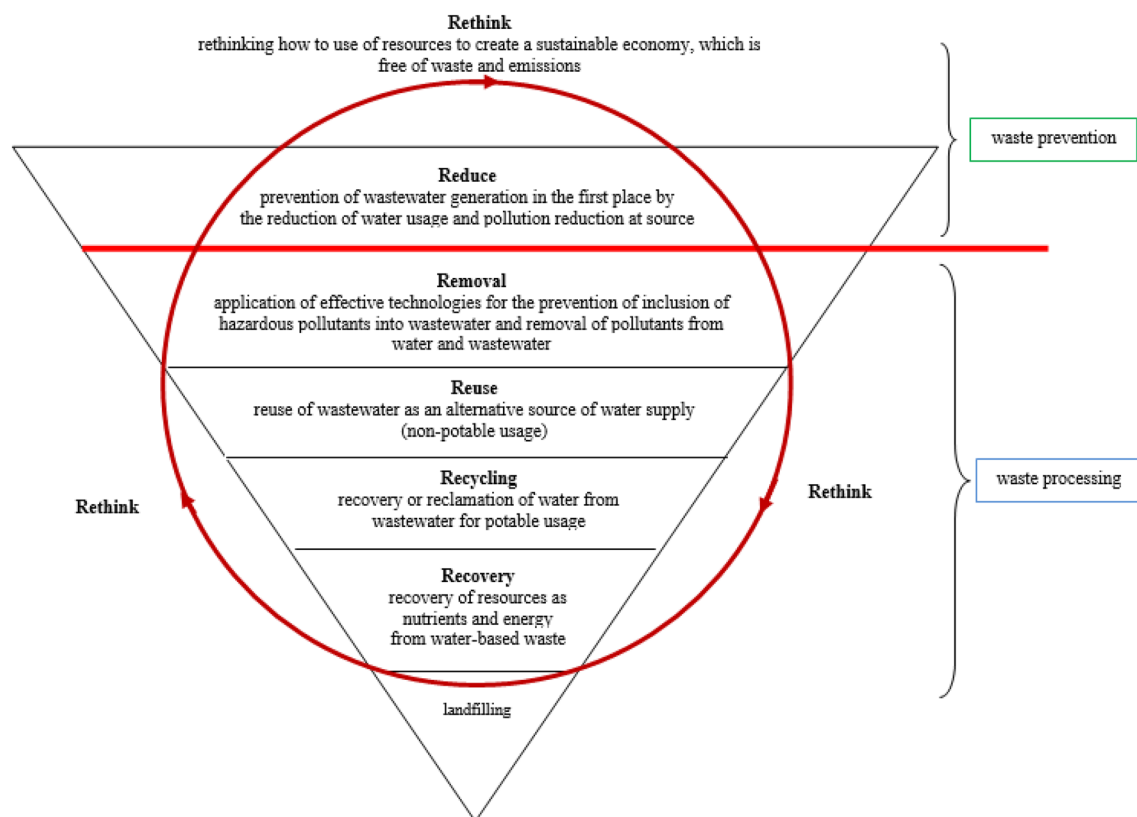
Rethink
rethinking how to use of resources to create a sustainable economy, which is free of waste and emissions

waste prevention

Reduce
prevention of wastewater generation in the first place by the reduction of water usage and pollution reduction at source

Removal
application of effective technologies for the prevention of inclusion of hazardous pollutants into wastewater and removal of pollutants from water and wastewater

Reuse
reuse of wastewater as an alternative source of water supply (non-potable usage)

waste processing

Rethink

Recycling
recovery or reclamation of water from wastewater for potable usage

Rethink

Recovery
recovery of resources as nutrients and energy from water-based waste

landfilling